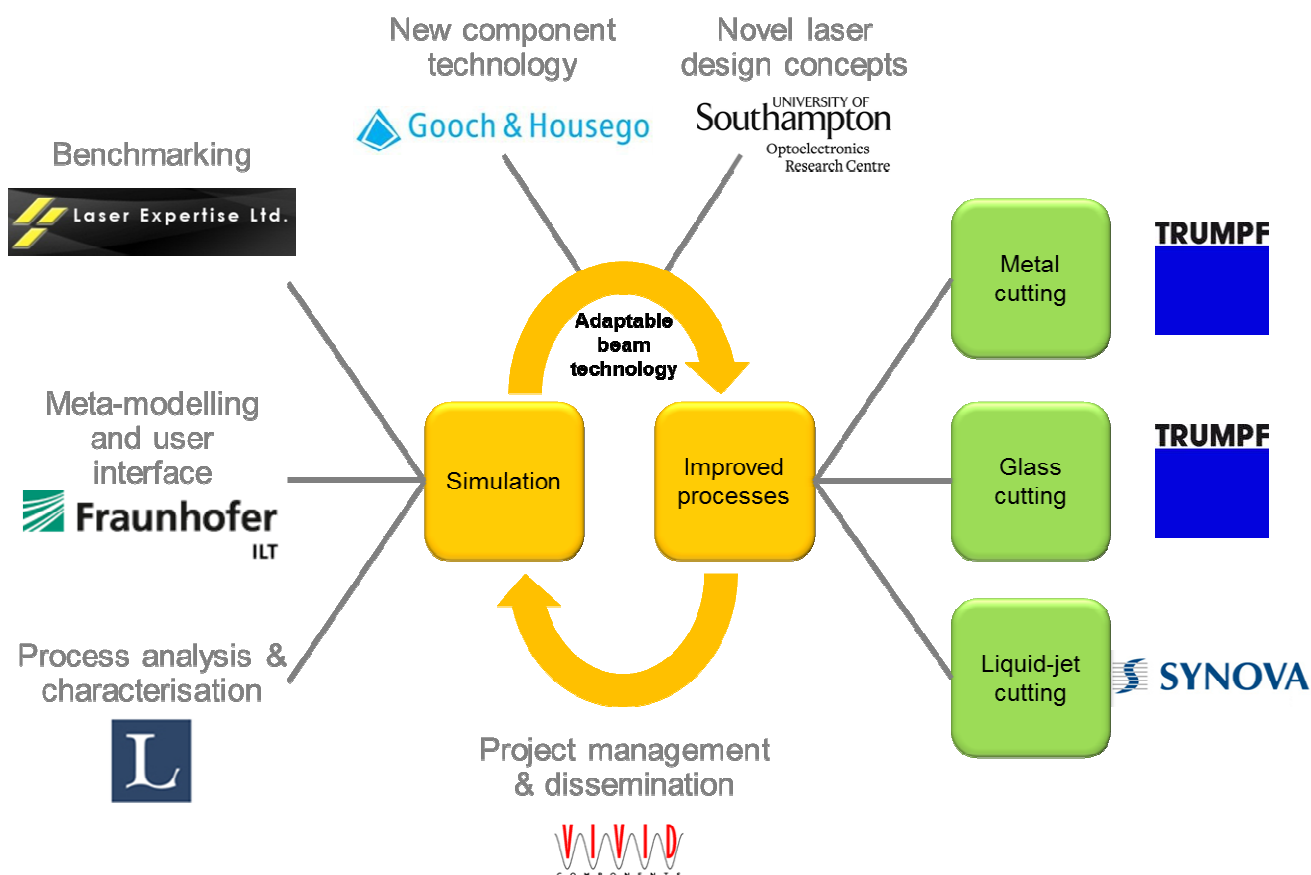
New component technology

Gooch & Housego

Novel laser design concepts

UNIVERSITY OF Southampton
Optoelectronics Research Centre

Benchmarking

Laser Expertise Ltd.

Meta-modelling and user interface

Fraunhofer ILT

Process analysis & characterisation

L

Adaptable beam technology

Simulation

Improved processes

Project management & dissemination

VIVID

Metal cutting

TRUMPF

Glass cutting

TRUMPF

Liquid-jet cutting

SYNOVA